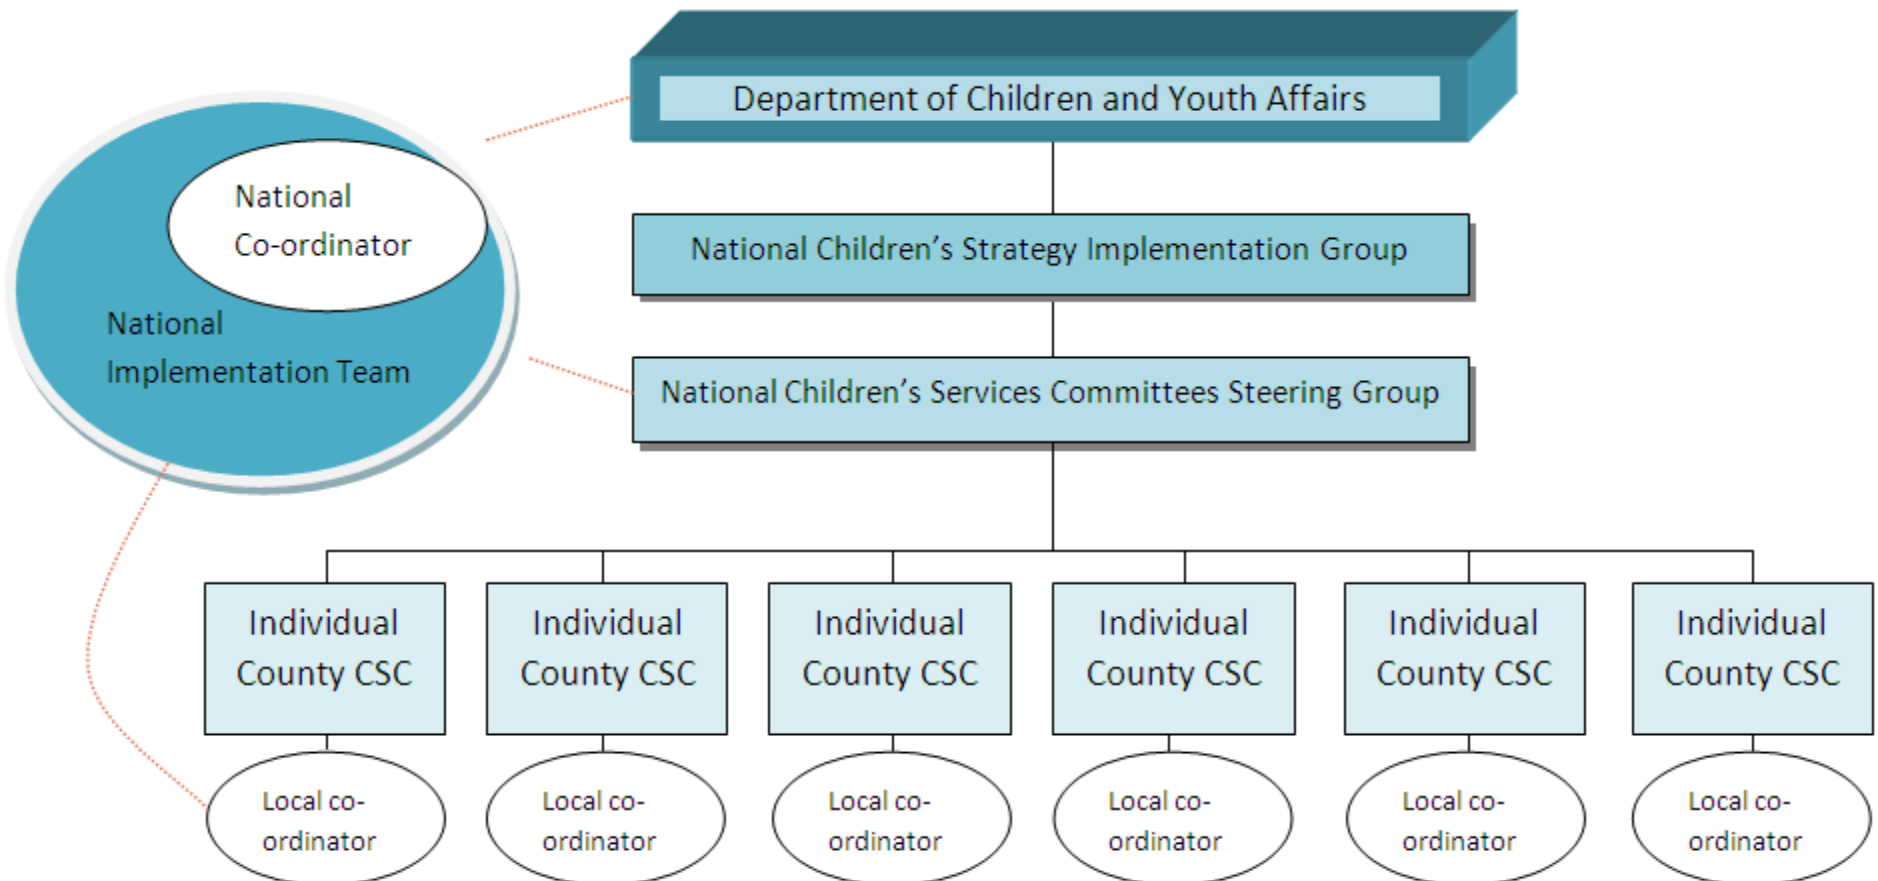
Department of Children and Youth Affairs

National Co-ordinator

National Implementation Team

National Children's Strategy Implementation Group

National Children's Services Committees Steering Group

Individual County CSC

Individual County CSC

Individual County CSC

Individual County CSC

Individual County CSC

Individual County CSC

Local co-ordinator

Local co-ordinator

Local co-ordinator

Local co-ordinator

Local co-ordinator

Local co-ordinator